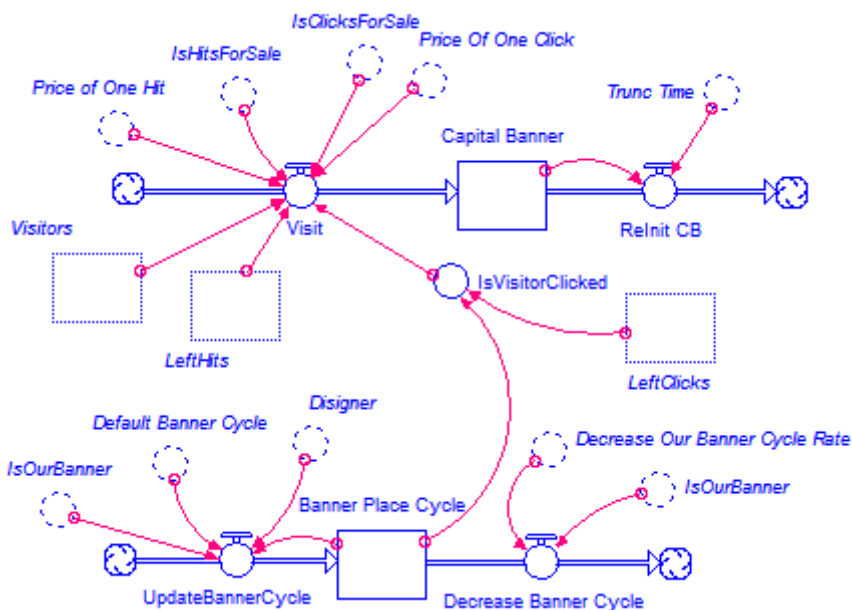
IsClicksForSale
IsHitsForSale
Price Of One Click
Price of One Hit
Trunc Time
Capital Banner
Visit
ReInit CB
Visitors
IsVisitorClicked
LeftHits
LeftClicks
Disigner
Default Banner Cycle
Decrease Our Banner Cycle Rate
IsOurBanner
IsOurBanner
Banner Place Cycle
UpdateBannerCycle
Decrease Banner Cycle